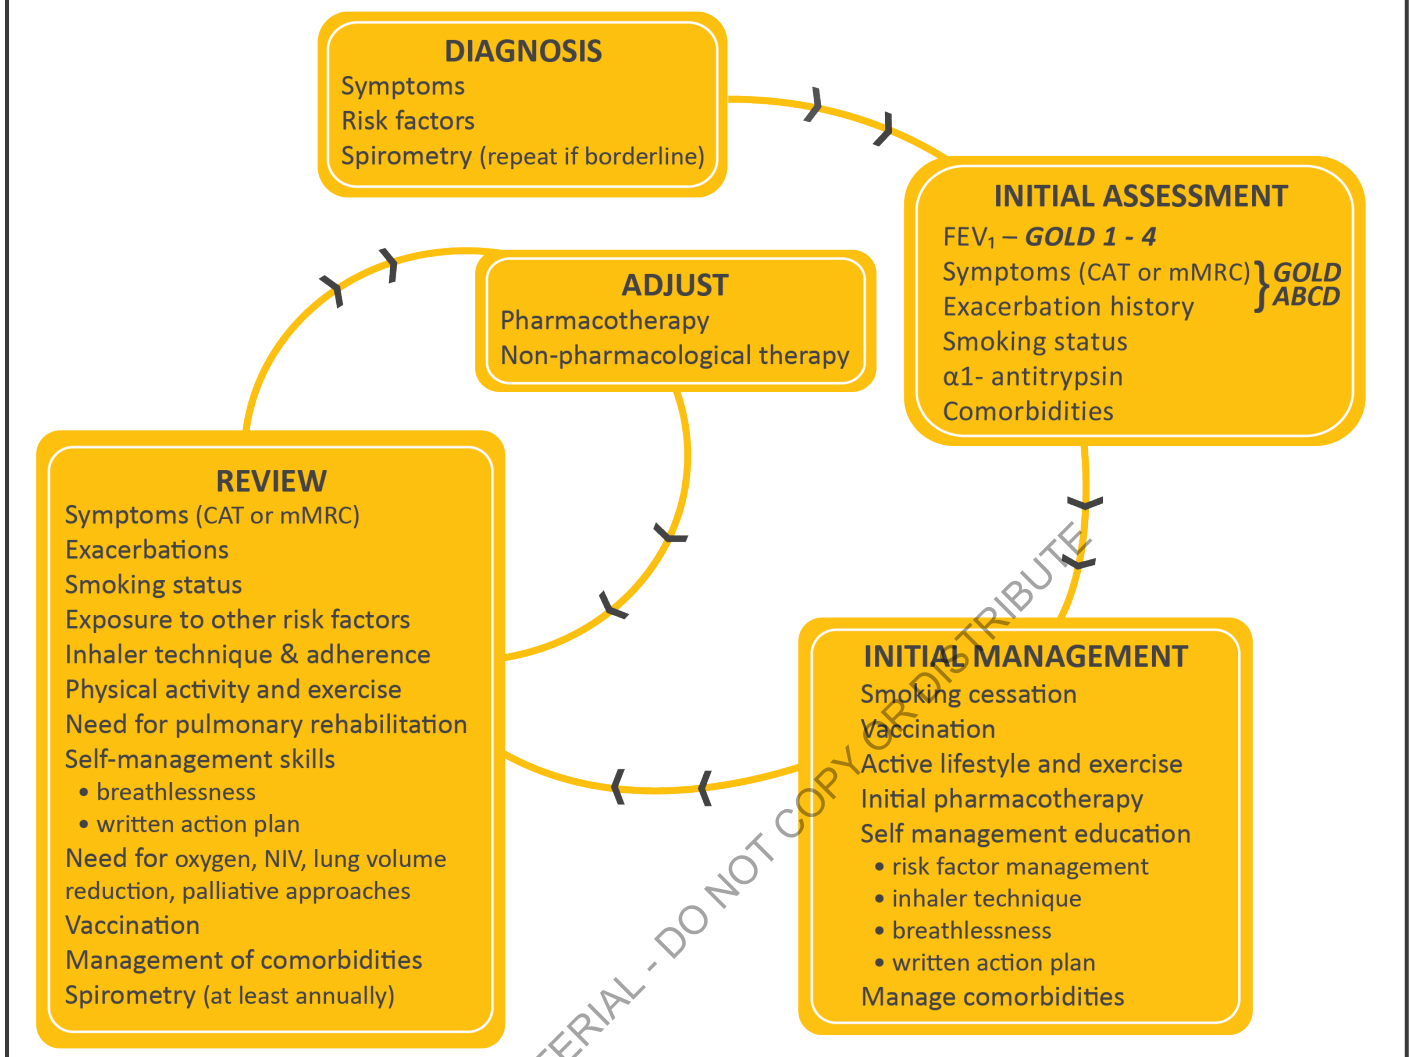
DIAGNOSIS
Symptoms
Risk factors
Spirometry (repeat if borderline)

INITIAL ASSESSMENT
FEV$_1$ – GOLD 1 - 4
Symptoms (CAT or mMRC) } GOLD
Exacerbation history } ABCD
Smoking status
α1- antitrypsin
Comorbidities

ADJUST
Pharmacotherapy
Non-pharmacological therapy

REVIEW
Symptoms (CAT or mMRC)
Exacerbations
Smoking status
Exposure to other risk factors
Inhaler technique & adherence
Physical activity and exercise
Need for pulmonary rehabilitation
Self-management skills
• breathlessness
• written action plan
Need for oxygen, NIV, lung volume reduction, palliative approaches
Vaccination
Management of comorbidities
Spirometry (at least annually)

INITIAL MANAGEMENT
Smoking cessation
Vaccination
Active lifestyle and exercise
Initial pharmacotherapy
Self management education
• risk factor management
• inhaler technique
• breathlessness
• written action plan
Manage comorbidities

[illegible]ERIAL - DO NOT COPY OR DISTRIBUTE